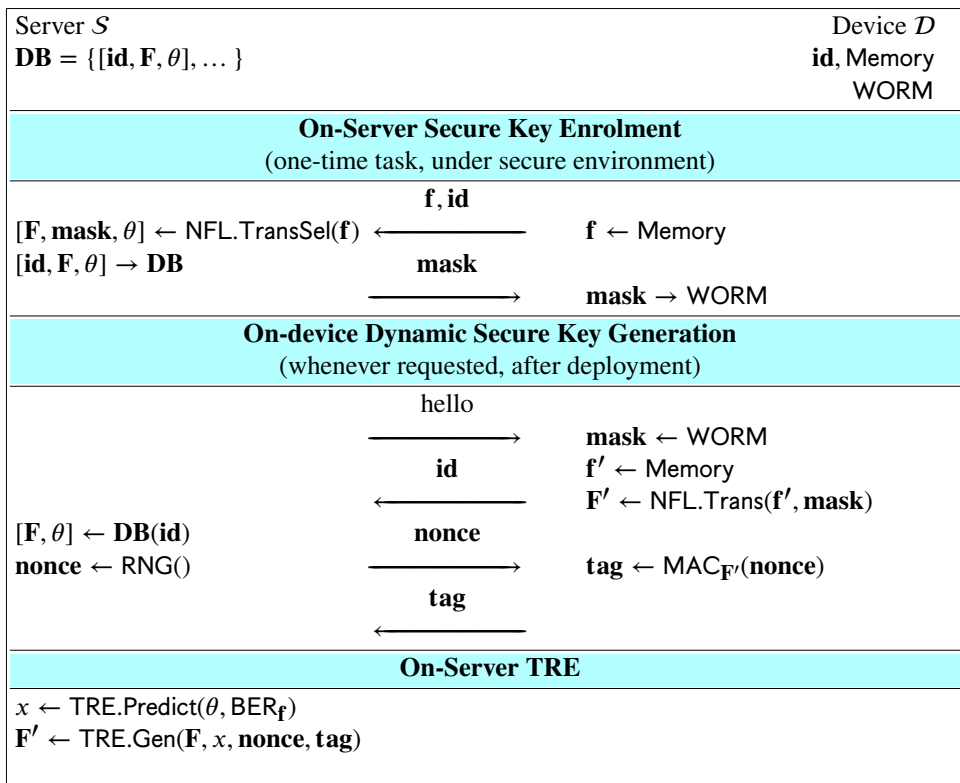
Server $\mathcal{S}$

$\mathbf{DB} = \{[\mathbf{id}, \mathbf{F}, \theta], \dots\}$

Device $\mathcal{D}$

$\mathbf{id}$, Memory

WORM

**On-Server Secure Key Enrolment**

(one-time task, under secure environment)

$\mathbf{f}, \mathbf{id}$

$[\mathbf{F}, \mathbf{mask}, \theta] \leftarrow \mathsf{NFL.TransSel}(\mathbf{f})$ $\longleftarrow$ $\mathbf{f} \leftarrow$ Memory

$[\mathbf{id}, \mathbf{F}, \theta] \rightarrow \mathbf{DB}$

$\mathbf{mask}$

$\longrightarrow$ $\mathbf{mask} \rightarrow$ WORM

**On-device Dynamic Secure Key Generation**

(whenever requested, after deployment)

hello

$\longrightarrow$ $\mathbf{mask} \leftarrow$ WORM

$\mathbf{id}$ $\mathbf{f'} \leftarrow$ Memory

$\longleftarrow$ $\mathbf{F'} \leftarrow \mathsf{NFL.Trans}(\mathbf{f'}, \mathbf{mask})$

$[\mathbf{F}, \theta] \leftarrow \mathbf{DB}(\mathbf{id})$ $\mathbf{nonce}$

$\mathbf{nonce} \leftarrow \mathsf{RNG}()$ $\longrightarrow$ $\mathbf{tag} \leftarrow \mathsf{MAC}_{\mathbf{F'}}(\mathbf{nonce})$

$\mathbf{tag}$

$\longleftarrow$

**On-Server TRE**

$x \leftarrow \mathsf{TRE.Predict}(\theta, \mathsf{BER}_{\mathbf{f}})$

$\mathbf{F'} \leftarrow \mathsf{TRE.Gen}(\mathbf{F}, x, \mathbf{nonce}, \mathbf{tag})$